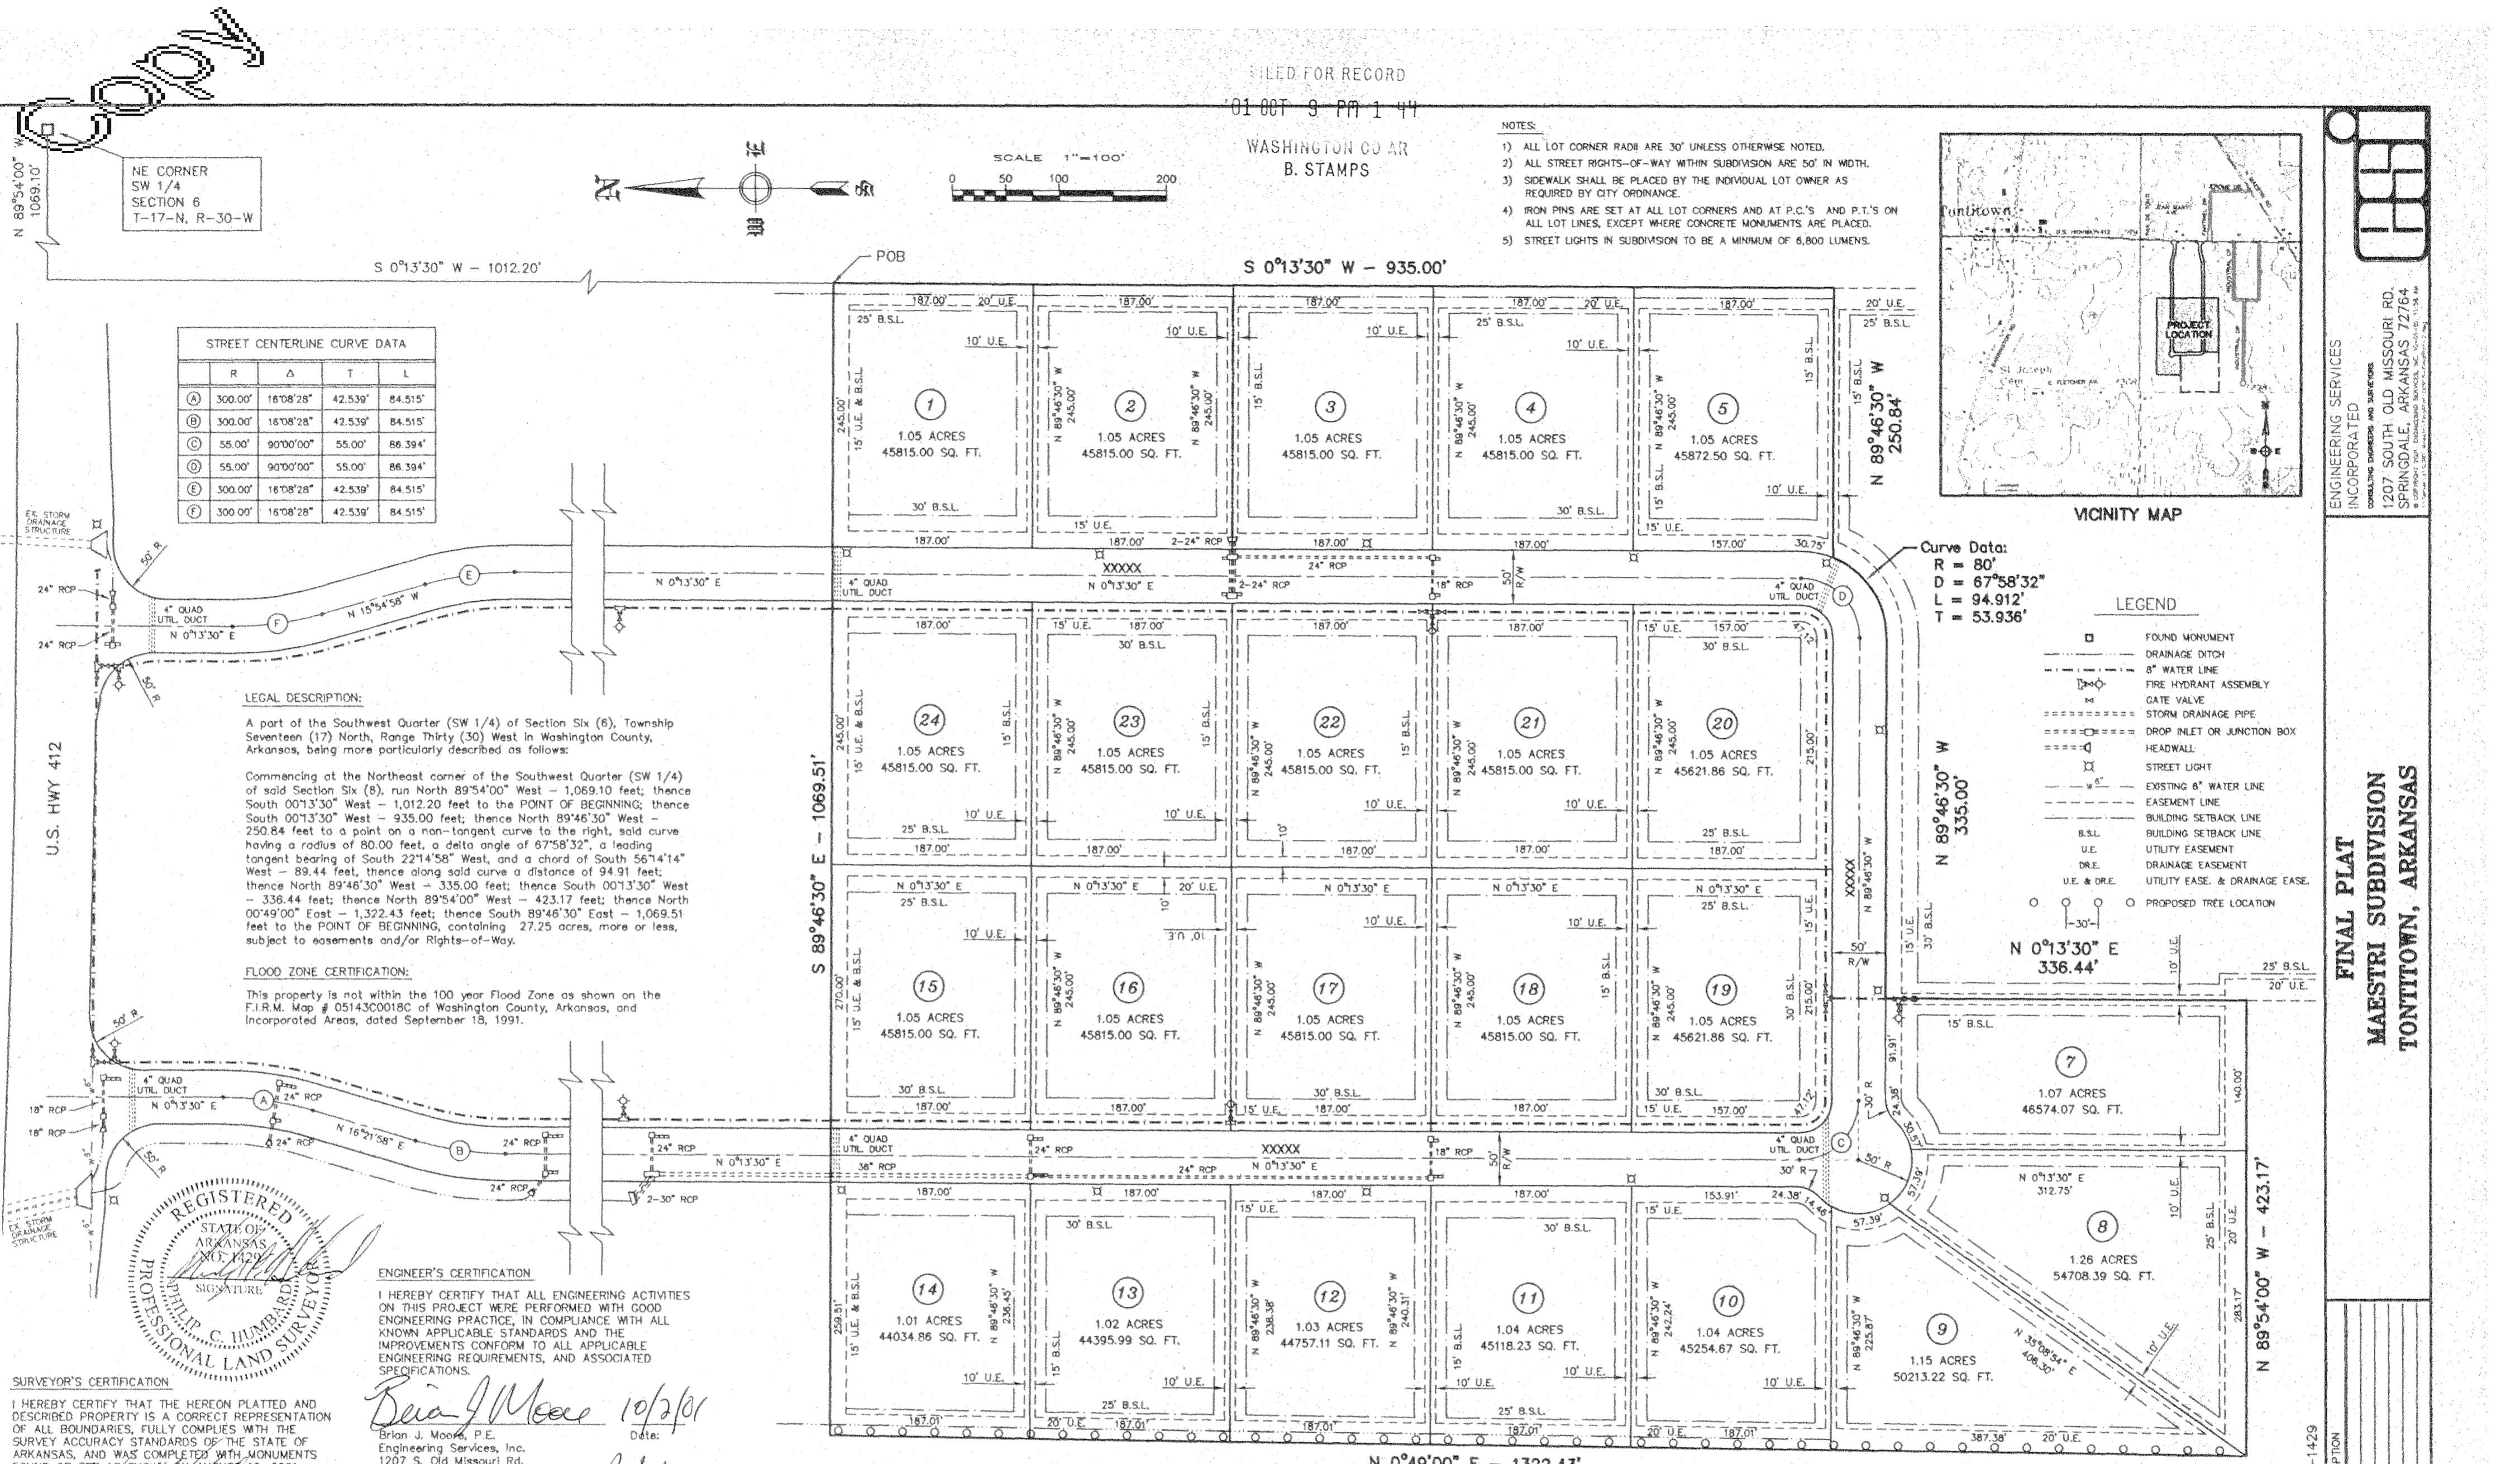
COPY

FILED FOR RECORD
'01 OCT 9 PM 1 44
WASHINGTON CO AR
B. STAMPS

NE CORNER
SW 1/4
SECTION 6
T-17-N, R-30-W

N 89°54'00" W
1069.10'

SCALE 1"=100'
0 50 100 200

N E S W

NOTES:
1) ALL LOT CORNER RADII ARE 30' UNLESS OTHERWISE NOTED.
2) ALL STREET RIGHTS-OF-WAY WITHIN SUBDIVISION ARE 50' IN WIDTH.
3) SIDEWALK SHALL BE PLACED BY THE INDIVIDUAL LOT OWNER AS REQUIRED BY CITY ORDINANCE.
4) IRON PINS ARE SET AT ALL LOT CORNERS AND AT P.C.'S AND P.T.'S ON ALL LOT LINES, EXCEPT WHERE CONCRETE MONUMENTS ARE PLACED.
5) STREET LIGHTS IN SUBDIVISION TO BE A MINIMUM OF 6,800 LUMENS.

Tontitown
PROJECT LOCATION
St. Joseph
VICINITY MAP

ENGINEERING SERVICES INCORPORATED
CONSULTING ENGINEERS AND SURVEYORS
1207 SOUTH OLD MISSOURI RD.
SPRINGDALE, ARKANSAS 72764

S 0°13'30" W – 1012.20'
POB
S 0°13'30" W – 935.00'

STREET CENTERLINE CURVE DATA

| | R | Δ | T | L |
|---|---|---|---|---|
| A | 300.00' | 16°08'28" | 42.539' | 84.515' |
| B | 300.00' | 16°08'28" | 42.539' | 84.515' |
| C | 55.00' | 90°00'00" | 55.00' | 86.394' |
| D | 55.00' | 90°00'00" | 55.00' | 86.394' |
| E | 300.00' | 16°08'28" | 42.539' | 84.515' |
| F | 300.00' | 16°08'28" | 42.539' | 84.515' |

1 1.05 ACRES 45815.00 SQ. FT.
2 1.05 ACRES 45815.00 SQ. FT.
3 1.05 ACRES 45815.00 SQ. FT.
4 1.05 ACRES 45815.00 SQ. FT.
5 1.05 ACRES 45872.50 SQ. FT.
24 1.05 ACRES 45815.00 SQ. FT.
23 1.05 ACRES 45815.00 SQ. FT.
22 1.05 ACRES 45815.00 SQ. FT.
21 1.05 ACRES 45815.00 SQ. FT.
20 1.05 ACRES 45621.86 SQ. FT.
15 1.05 ACRES 45815.00 SQ. FT.
16 1.05 ACRES 45815.00 SQ. FT.
17 1.05 ACRES 45815.00 SQ. FT.
18 1.05 ACRES 45815.00 SQ. FT.
19 1.05 ACRES 45621.86 SQ. FT.
7 1.07 ACRES 46574.07 SQ. FT.
8 1.26 ACRES 54708.39 SQ. FT.
14 1.01 ACRES 44034.86 SQ. FT.
13 1.02 ACRES 44395.99 SQ. FT.
12 1.03 ACRES 44757.11 SQ. FT.
11 1.04 ACRES 45118.23 SQ. FT.
10 1.04 ACRES 45254.67 SQ. FT.
9 1.15 ACRES 50213.22 SQ. FT.

187.00' 20' U.E. 25' B.S.L. 10' U.E. 15' U.E. & B.S.L. 245.00' N 89°46'30" W 30' B.S.L. 15' B.S.L. 2-24" RCP 157.00' 30.75'
XXXXX N 0°13'30" E 4" QUAD UTIL. DUCT 24" RCP 18" RCP 50' R/W
N 89°46'30" W 250.84'
Curve Data:
R = 80'
D = 67°58'32"
L = 94.912'
T = 53.936'
N 89°46'30" W 335.00'
N 0°13'30" E 336.44'
N 89°54'00" W – 423.17'
N 0°13'30" E 312.75'
N 35°08'54" E 406.30'
S 89°46'30" E – 1069.51'
N 0°49'00" E – 1322.43'
U.S. HWY 412
EX. STORM DRAINAGE STRUCTURE
N 15°54'58" W
N 16°21'58" E
50' R
2-30" RCP
36" RCP
270.00' 259.51' 215.00' 140.00' 283.17' 91.91' 24.38' 57.39' 387.38' 153.91' 225.87' 238.38' 240.31' 242.24' 236.45'

LEGEND
FOUND MONUMENT
DRAINAGE DITCH
8" WATER LINE
FIRE HYDRANT ASSEMBLY
GATE VALVE
STORM DRAINAGE PIPE
DROP INLET OR JUNCTION BOX
HEADWALL
STREET LIGHT
EXISTING 6" WATER LINE
EASEMENT LINE
BUILDING SETBACK LINE
B.S.L. BUILDING SETBACK LINE
U.E. UTILITY EASEMENT
DR.E. DRAINAGE EASEMENT
U.E. & DR.E. UTILITY EASE. & DRAINAGE EASE.
PROPOSED TREE LOCATION
30'

LEGAL DESCRIPTION:
A part of the Southwest Quarter (SW 1/4) of Section Six (6), Township Seventeen (17) North, Range Thirty (30) West in Washington County, Arkansas, being more particularly described as follows:

Commencing at the Northeast corner of the Southwest Quarter (SW 1/4) of said Section Six (6), run North 89°54'00" West – 1,069.10 feet; thence South 00°13'30" West – 1,012.20 feet to the POINT OF BEGINNING; thence South 00°13'30" West – 935.00 feet; thence North 89°46'30" West – 250.84 feet to a point on a non-tangent curve to the right, said curve having a radius of 80.00 feet, a delta angle of 67°58'32", a leading tangent bearing of South 22°14'58" West, and a chord of South 56°14'14" West – 89.44 feet, thence along said curve a distance of 94.91 feet; thence North 89°46'30" West – 335.00 feet; thence South 00°13'30" West – 336.44 feet; thence North 89°54'00" West – 423.17 feet; thence North 00°49'00" East – 1,322.43 feet; thence South 89°46'30" East – 1,069.51 feet to the POINT OF BEGINNING, containing 27.25 acres, more or less, subject to easements and/or Rights-of-Way.

FLOOD ZONE CERTIFICATION:
This property is not within the 100 year Flood Zone as shown on the F.I.R.M. Map # 05143C0018C of Washington County, Arkansas, and Incorporated Areas, dated September 18, 1991.

REGISTERED STATE OF ARKANSAS NO. 1429 SIGNATURE PHILIP C. HUMBARD PROFESSIONAL LAND SURVEYOR

SURVEYOR'S CERTIFICATION
I HEREBY CERTIFY THAT THE HEREON PLATTED AND DESCRIBED PROPERTY IS A CORRECT REPRESENTATION OF ALL BOUNDARIES, FULLY COMPLIES WITH THE SURVEY ACCURACY STANDARDS OF THE STATE OF ARKANSAS, AND WAS COMPLETED WITH MONUMENTS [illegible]

ENGINEER'S CERTIFICATION
I HEREBY CERTIFY THAT ALL ENGINEERING ACTIVITIES ON THIS PROJECT WERE PERFORMED WITH GOOD ENGINEERING PRACTICE, IN COMPLIANCE WITH ALL KNOWN APPLICABLE STANDARDS AND THE IMPROVEMENTS CONFORM TO ALL APPLICABLE ENGINEERING REQUIREMENTS, AND ASSOCIATED SPECIFICATIONS.
Brian J Moore 10/2/01
Brian J. Moore, P.E.
Engineering Services, Inc.
1207 S. Old Missouri Rd.
Date:

FINAL PLAT
MAESTRI SUBDIVISION
TONTITOWN, ARKANSAS
-1429
PTION